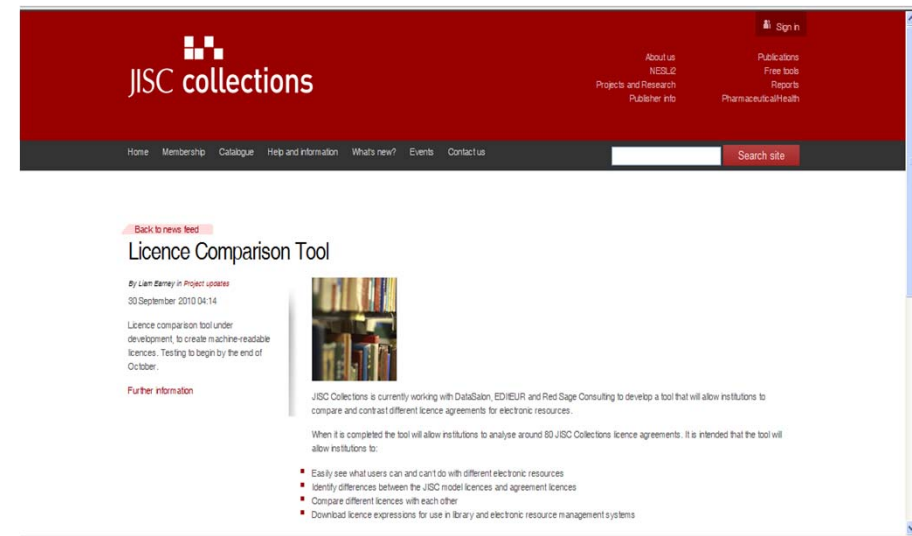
Sign in

JISC collections

About us
NESLi2
Projects and Research
Publisher info

Publications
Free tools
Reports
Pharmaceutical/Health

Home Membership Catalogue Help and information What's new? Events Contact us

Search site

Back to news feed

Licence Comparison Tool

By Liam Earney in Project updates

30 September 2010 04:14

Licence comparison tool under development, to create machine-readable licences. Testing to begin by the end of October.

Further information

JISC Collections is currently working with DataSalon, EDItEUR and Red Sage Consulting to develop a tool that will allow institutions to compare and contrast different licence agreements for electronic resources.

When it is completed the tool will allow institutions to analyse around 80 JISC Collections licence agreements. It is intended that the tool will allow institutions to:

- Easily see what users can and can't do with different electronic resources
- Identify differences between the JISC model licences and agreement licences
- Compare different licences with each other
- Download licence expressions for use in library and electronic resource management systems